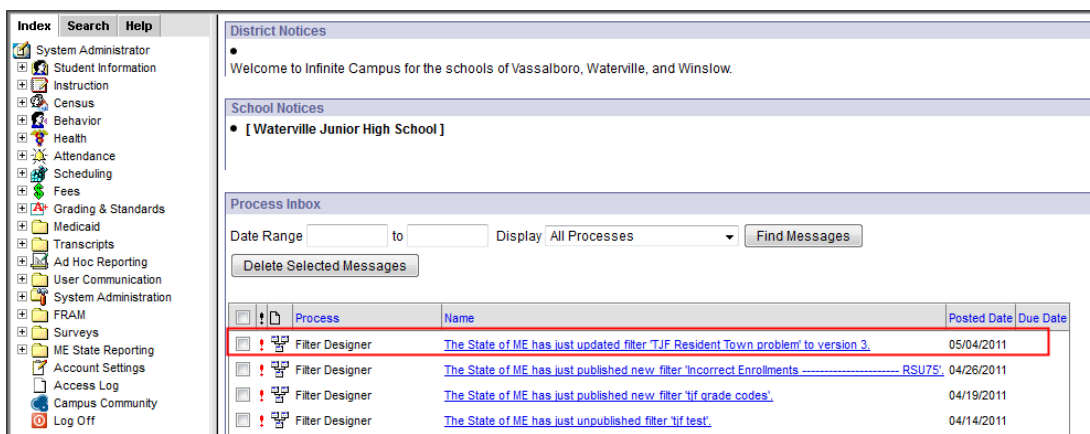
Index Search Help

System Administrator
Student Information
Instruction
Census
Behavior
Health
Attendance
Scheduling
Fees
Grading & Standards
Medicaid
Transcripts
Ad Hoc Reporting
User Communication
System Administration
FRAM
Surveys
ME State Reporting
Account Settings
Access Log
Campus Community
Log Off

District Notices

•

Welcome to Infinite Campus for the schools of Vassalboro, Waterville, and Winslow.

School Notices

• [ Waterville Junior High School ]

Process Inbox

Date Range to Display All Processes Find Messages

Delete Selected Messages

| | ! | | Process | Name | Posted Date | Due Date |
|---|---|---|---|---|---|---|
| | ! | | Filter Designer | The State of ME has just updated filter 'TJF Resident Town problem' to version 3. | 05/04/2011 | |
| | ! | | Filter Designer | The State of ME has just published new filter 'Incorrect Enrollments ---------------------- RSU75'. | 04/26/2011 | |
| | ! | | Filter Designer | The State of ME has just published new filter 'tjf grade codes'. | 04/19/2011 | |
| | ! | | Filter Designer | The State of ME has just unpublished filter 'tjf test'. | 04/14/2011 | |